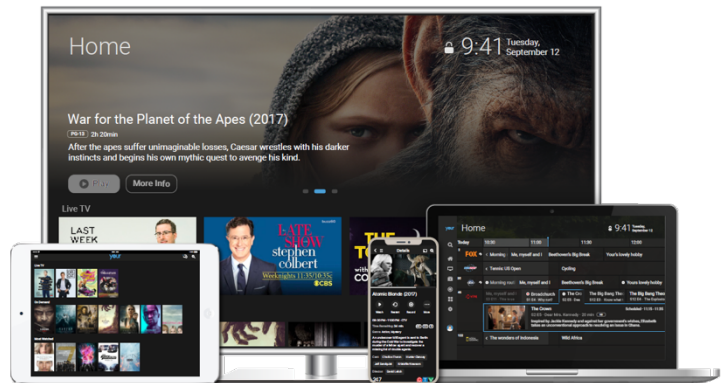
Home

9:41 Tuesday, September 12

War for the Planet of the Apes (2017)

PG-13 2h 20min

After the apes suffer unimaginable losses, Caesar wrestles with his darker instincts and begins his own mythic quest to avenge his kind.

Play

More Info

Live TV

LAST WEEK

LATE SHOW stephen colbert

Weeknights 11:35/10:35c

CBS

Home

9:41 Tuesday, September 12

Today

10:30

11:00

11:30

Morning

Me, myself and Harry

Beethoven's Big Break

Tours lovely holiday

Tennis US Open

Cycling

Morning

Me, myself and Harry

Snapchats

The Big Bang Theory

The Big Bang Theory

The Crown

The wonders of Indonesia

Wild Africa

Atomic Blonde (2017)

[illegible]